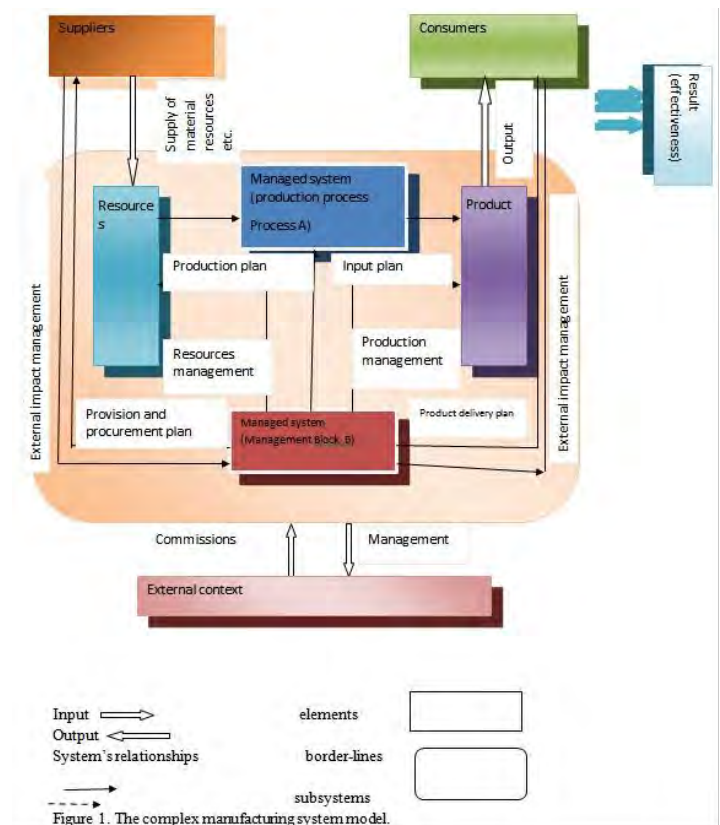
Suppliers

Consumers

Result (effectiveness)

Supply of material resources etc.

Output

Resources

Managed system (production process Process A)

Product

Production plan

Input plan

External impact management

Resources management

Production management

External impact management

Provision and procurement plan

Managed system (Management Block, B)

Product delivery plan

Commissions

Management

External context

Input

Output

System's relationships

elements

border-lines

subsystems

Figure 1. The complex manufacturing system model.